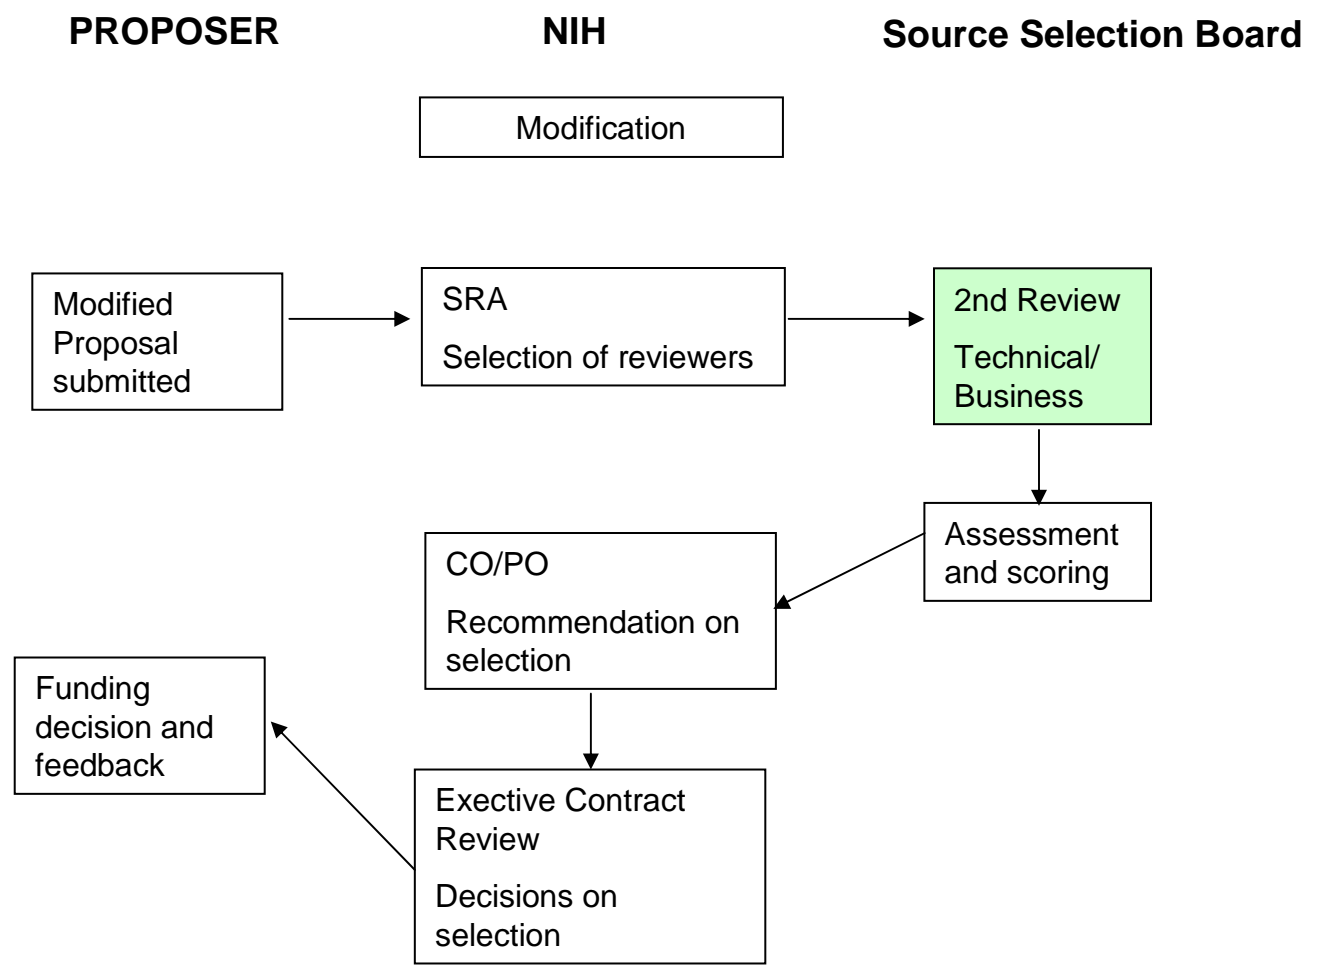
PROPOSER

NIH

Source Selection Board

Modification

Modified Proposal submitted

SRA

Selection of reviewers

2nd Review

Technical/ Business

Assessment and scoring

CO/PO

Recommendation on selection

Funding decision and feedback

Exective Contract Review

Decisions on selection